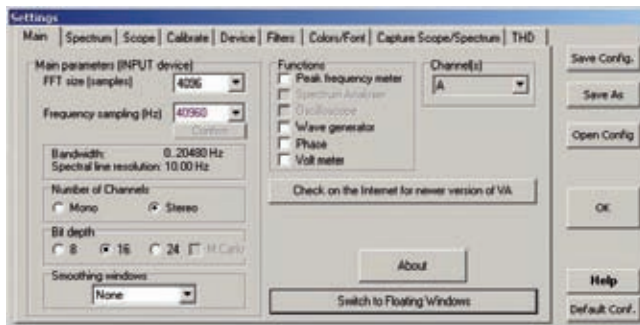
Settings

Main | Spectrum | Scope | Calibrate | Device | Filters | Colors/Font | Capture Scope/Spectrum | THD

Main parameters (INPUT device)
FFT size (samples) 4096
Frequency sampling (Hz) 40960
Confirm
Bandwidth: 0..20480 Hz
Spectral line resolution: 10.00 Hz

Number of Channels
Mono
Stereo

Bit depth
8
16
24
M.Carlo

Smoothing windows
None

Functions
Peak frequency meter
Spectrum Analyser
Oscilloscope
Wave generator
Phase
Volt meter

Channel(s)
A

Check on the Internet for newer version of VA

About

Switch to Floating Windows

Save Config.
Save As
Open Config
OK
Help
Default Conf.